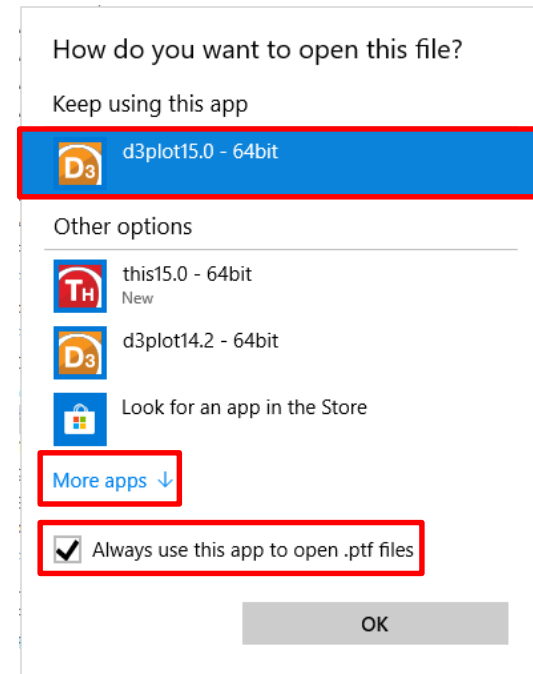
How do you want to open this file?

Keep using this app

D3 d3plot15.0 - 64bit

Other options

TH this15.0 - 64bit
New

D3 d3plot14.2 - 64bit

Look for an app in the Store

More apps ↓

Always use this app to open .ptf files

OK